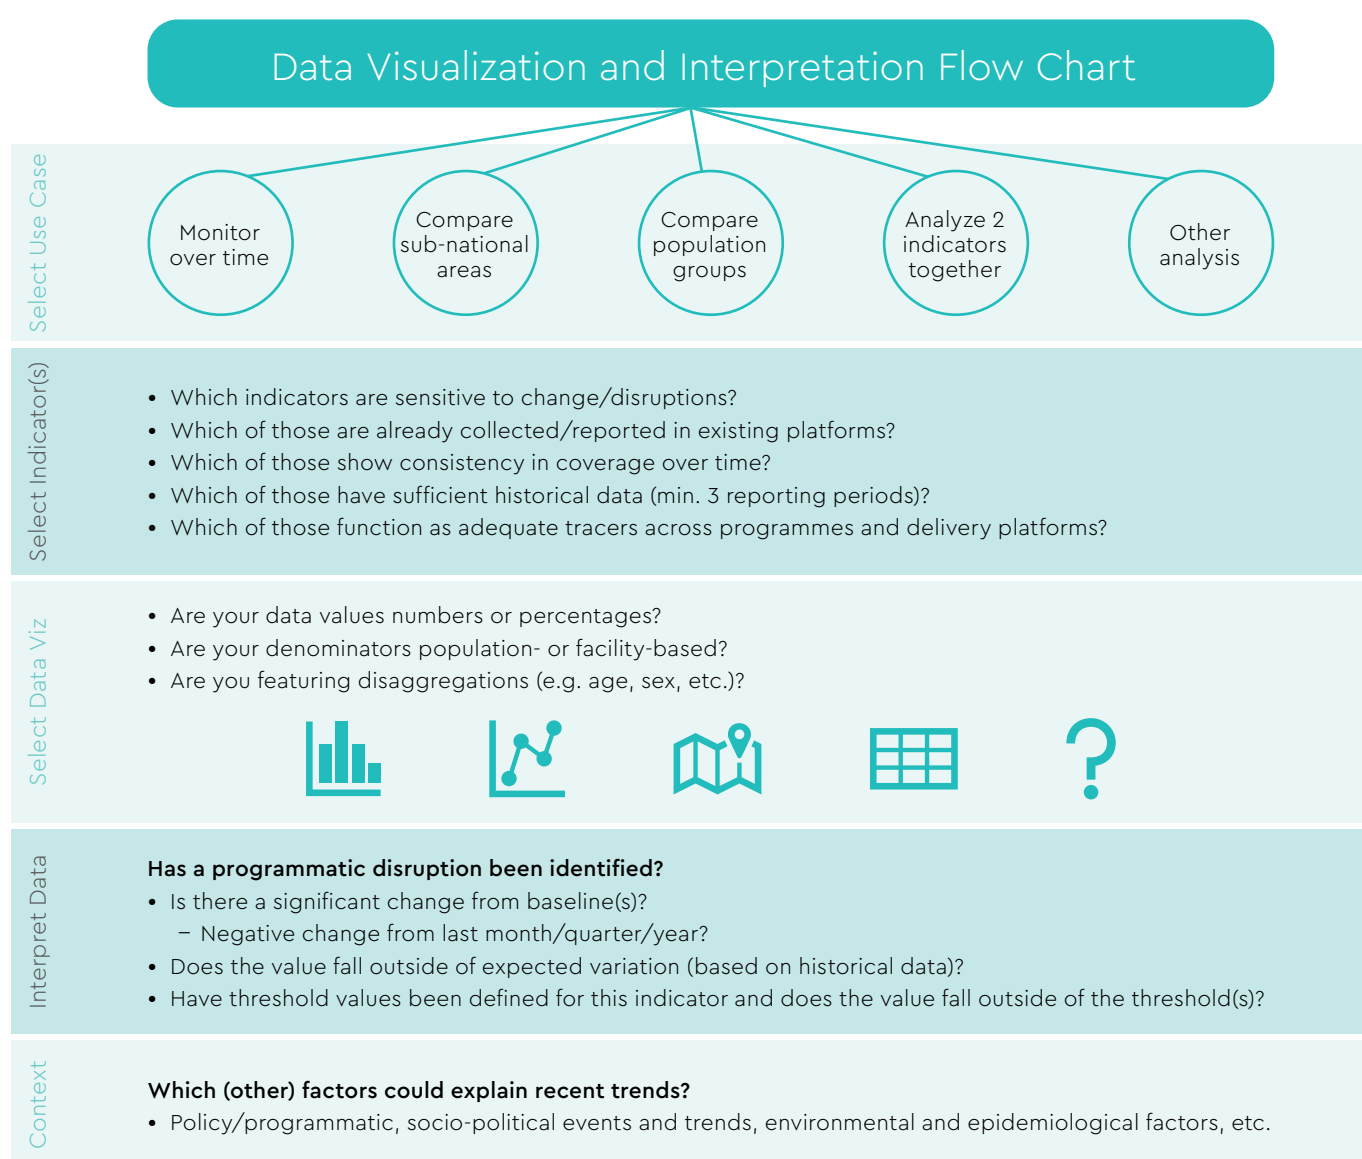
Data Visualization and Interpretation Flow Chart

Select Use Case

Monitor over time

Compare sub-national areas

Compare population groups

Analyze 2 indicators together

Other analysis

Select Indicator(s)

- Which indicators are sensitive to change/disruptions?
- Which of those are already collected/reported in existing platforms?
- Which of those show consistency in coverage over time?
- Which of those have sufficient historical data (min. 3 reporting periods)?
- Which of those function as adequate tracers across programmes and delivery platforms?

Select Data Viz

- Are your data values numbers or percentages?
- Are your denominators population- or facility-based?
- Are you featuring disaggregations (e.g. age, sex, etc.)?

?

Interpret Data

**Has a programmatic disruption been identified?**
- Is there a significant change from baseline(s)?
  – Negative change from last month/quarter/year?
- Does the value fall outside of expected variation (based on historical data)?
- Have threshold values been defined for this indicator and does the value fall outside of the threshold(s)?

Context

**Which (other) factors could explain recent trends?**
- Policy/programmatic, socio-political events and trends, environmental and epidemiological factors, etc.